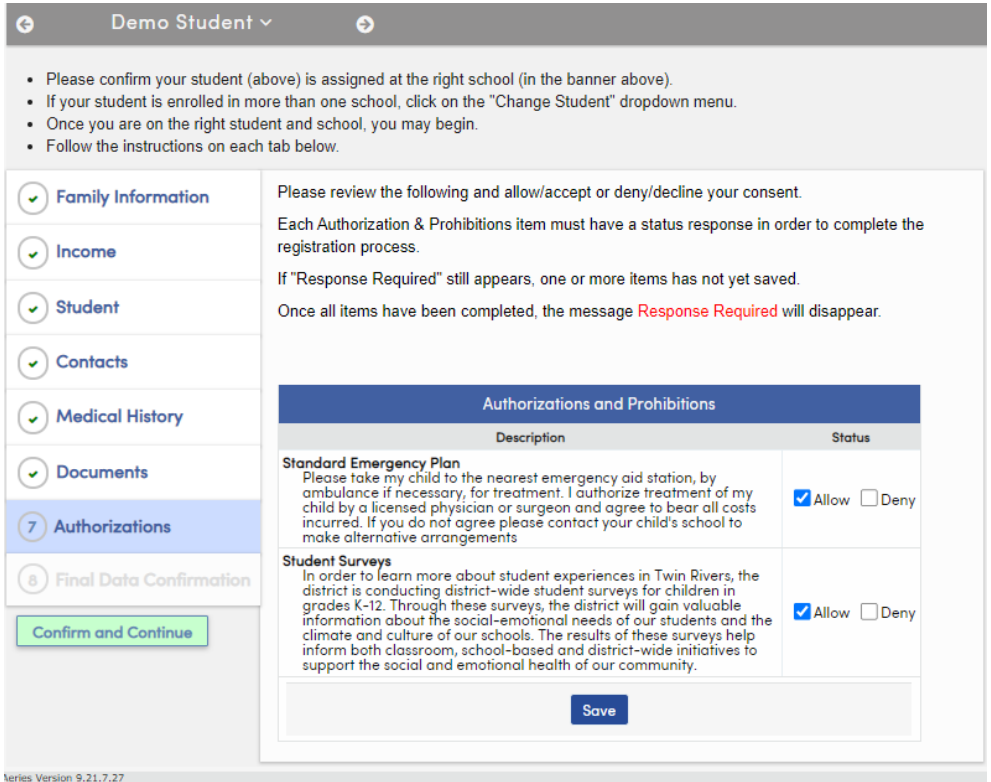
Demo Student

- Please confirm your student (above) is assigned at the right school (in the banner above).
- If your student is enrolled in more than one school, click on the "Change Student" dropdown menu.
- Once you are on the right student and school, you may begin.
- Follow the instructions on each tab below.

Family Information
Income
Student
Contacts
Medical History
Documents
7 Authorizations
8 Final Data Confirmation

Confirm and Continue

Please review the following and allow/accept or deny/decline your consent.

Each Authorization & Prohibitions item must have a status response in order to complete the registration process.

If "Response Required" still appears, one or more items has not yet saved.

Once all items have been completed, the message Response Required will disappear.

Authorizations and Prohibitions

| Description | Status |
|---|---|
| **Standard Emergency Plan** Please take my child to the nearest emergency aid station, by ambulance if necessary, for treatment. I authorize treatment of my child by a licensed physician or surgeon and agree to bear all costs incurred. If you do not agree please contact your child's school to make alternative arrangements | Allow Deny |
| **Student Surveys** In order to learn more about student experiences in Twin Rivers, the district is conducting district-wide student surveys for children in grades K-12. Through these surveys, the district will gain valuable information about the social-emotional needs of our students and the climate and culture of our schools. The results of these surveys help inform both classroom, school-based and district-wide initiatives to support the social and emotional health of our community. | Allow Deny |

Save

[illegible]eries Version 9.21.7.27